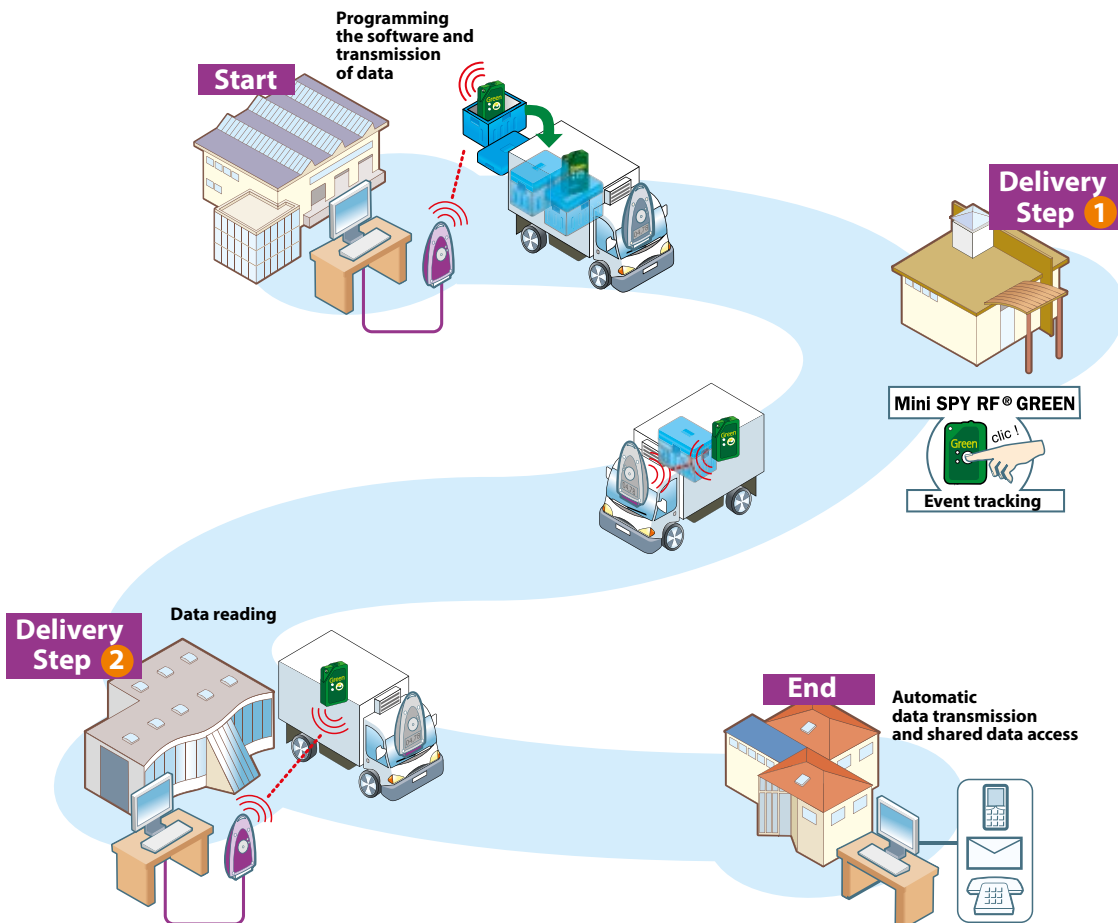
Programming the software and transmission of data

Start

Delivery Step 1

Green

Mini SPY RF® GREEN

Green

clic !

Event tracking

Delivery Step 2

Data reading

End

Automatic data transmission and shared data access